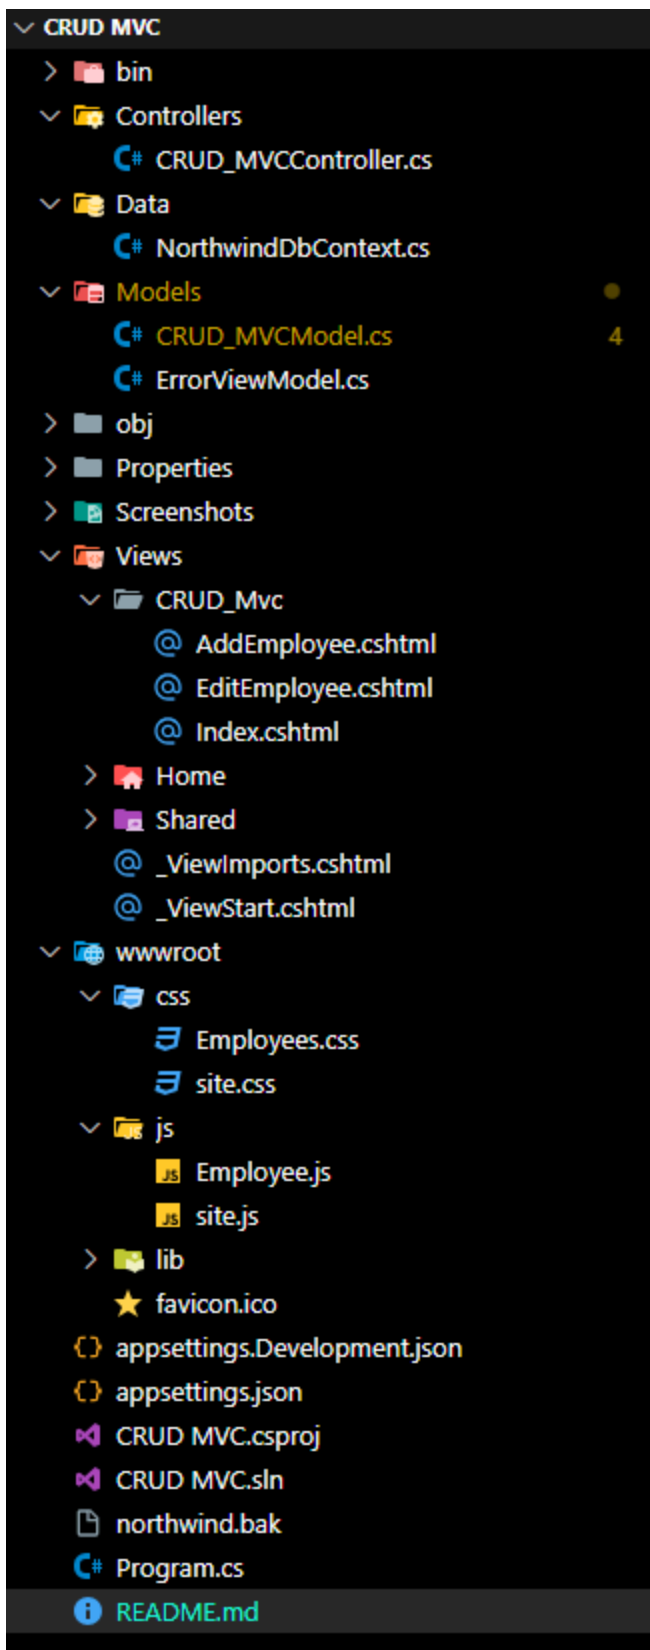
CRUD MVC
bin
Controllers
CRUD_MVCController.cs
Data
NorthwindDbContext.cs
Models
CRUD_MVCModel.cs 4
ErrorViewModel.cs
obj
Properties
Screenshots
Views
CRUD_Mvc
AddEmployee.cshtml
EditEmployee.cshtml
Index.cshtml
Home
Shared
_ViewImports.cshtml
_ViewStart.cshtml
wwwroot
css
Employees.css
site.css
js
Employee.js
site.js
lib
favicon.ico
appsettings.Development.json
appsettings.json
CRUD MVC.csproj
CRUD MVC.sln
northwind.bak
Program.cs
README.md